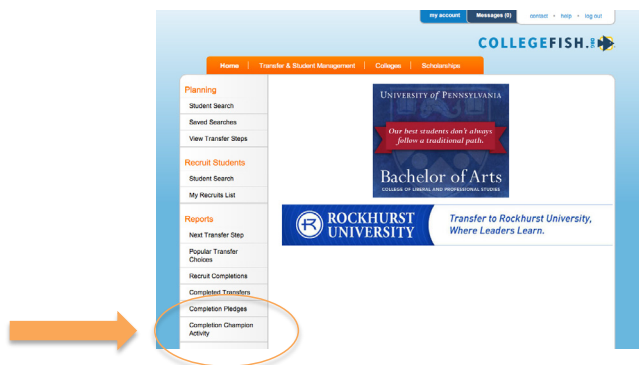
my account Messages (0) zonsel • help • log out

COLLEGEFISH.org

Home | Transfer & Student Management | Colleges | Scholarships

Planning
Student Search
Saved Searches
View Transfer Steps

Recruit Students
Student Search
My Recruits List

Reports
Next Transfer Step
Popular Transfer Choices
Recruit Completions
Completed Transfers
Completion Pledges
Completion Champion Activity

UNIVERSITY of PENNSYLVANIA
Our best students don't always follow a traditional path.
Bachelor of Arts
COLLEGE OF LIBERAL AND PROFESSIONAL STUDIES

ROCKHURST UNIVERSITY
Transfer to Rockhurst University, Where Leaders Learn.